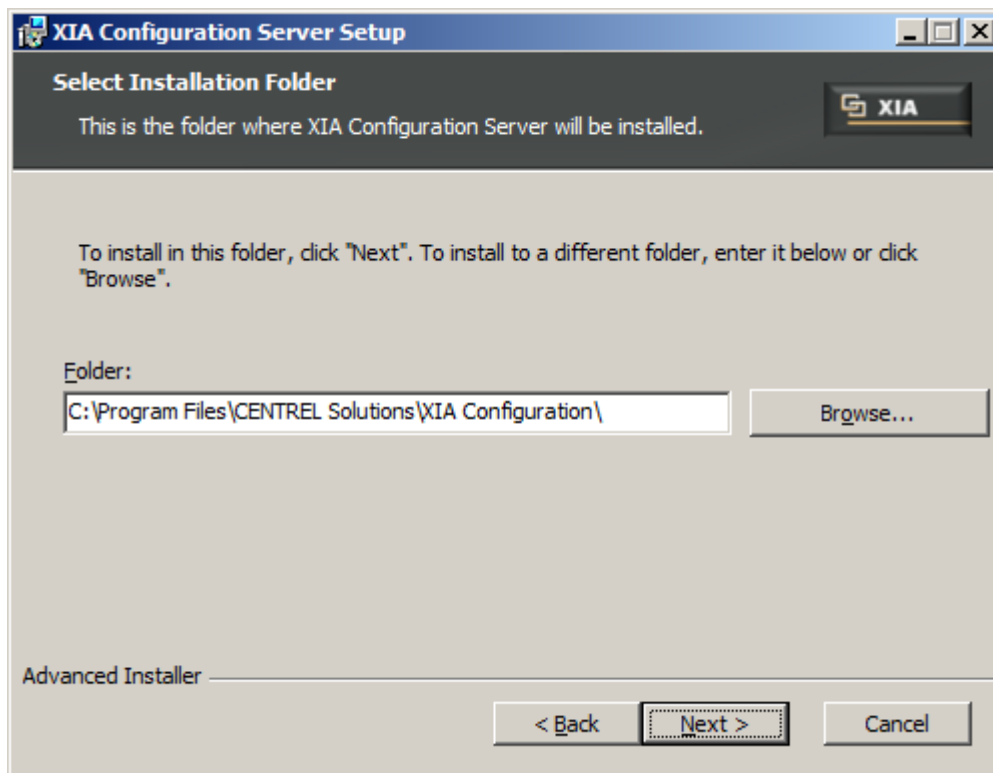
XIA Configuration Server Setup

Select Installation Folder

This is the folder where XIA Configuration Server will be installed.

XIA

To install in this folder, click "Next". To install to a different folder, enter it below or click "Browse".

Folder:

C:\Program Files\CENTREL Solutions\XIA Configuration\

Browse...

Advanced Installer

< Back

Next >

Cancel